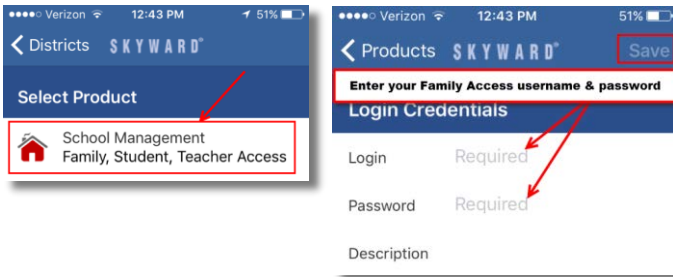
●●●●○ Verizon 12:43 PM 51%

< Districts SKYWARD®

Select Product

School Management
Family, Student, Teacher Access

●●●●○ Verizon 12:43 PM 51%

< Products SKYWARD® Save

Enter your Family Access username & password

Login Credentials

Login Required

Password Required

Description